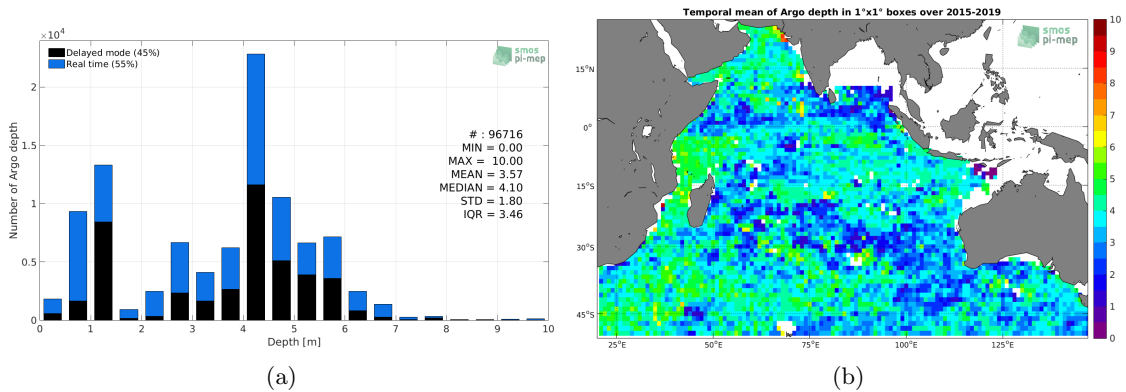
$\times 10^4$

Delayed mode (45%)
Real time (55%)

smos pi-mep

Number of Argo depth

2

1.5

1

0.5

0

# : 96716
MIN = 0.00
MAX = 10.00
MEAN = 3.57
MEDIAN = 4.10
STD = 1.80
IQR = 3.46

0 1 2 3 4 5 6 7 8 9 10

Depth [m]

(a)

Temporal mean of Argo depth in 1°x1° boxes over 2015-2019

smos pi-mep

15°N
0°
15°S
30°S
45°S

25°E 50°E 75°E 100°E 125°E

10
9
8
7
6
5
4
3
2
1
0

(b)